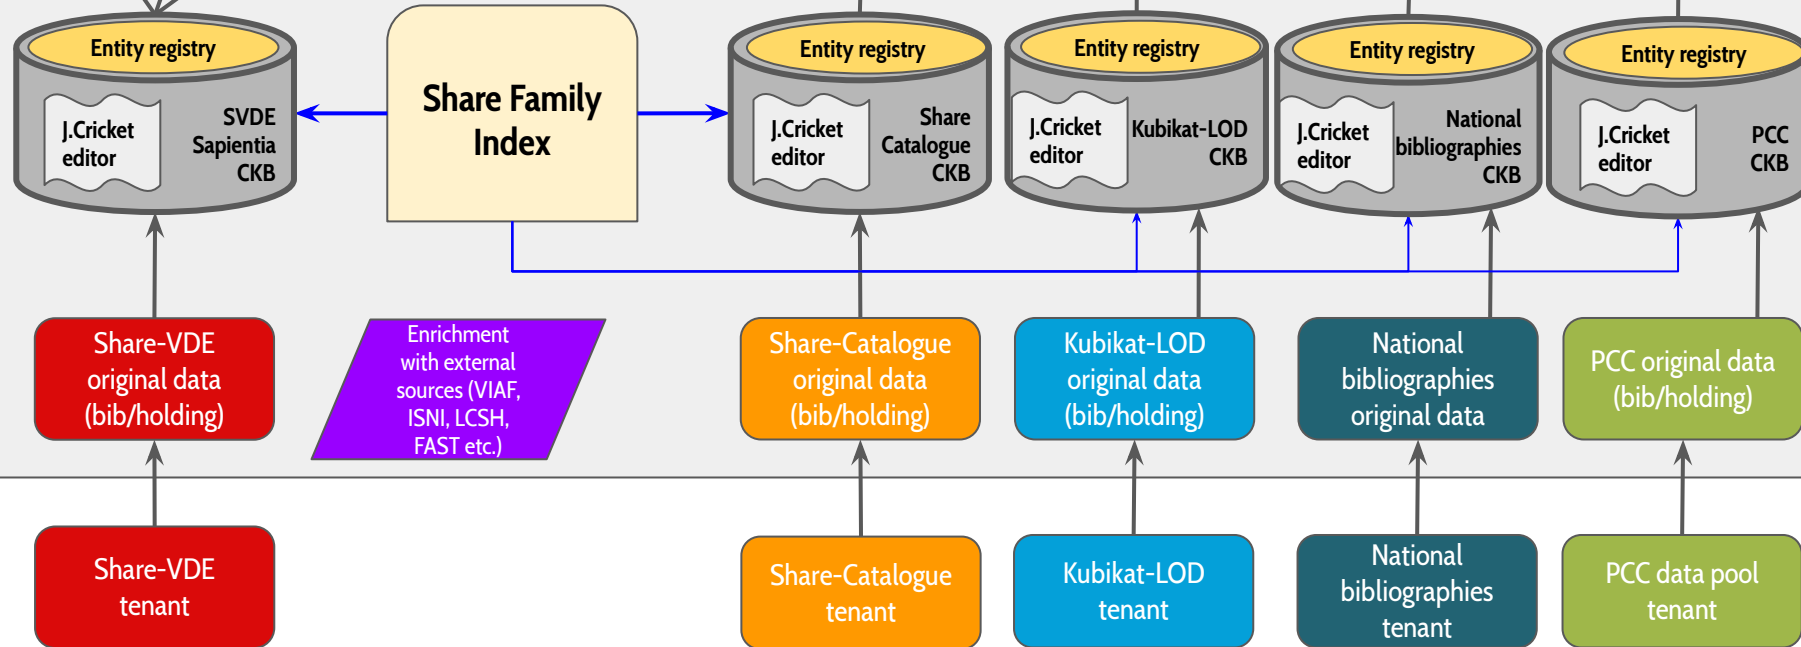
Entity registry

J.Cricket editor

SVDE Sapientia CKB

Share Family Index

Entity registry

J.Cricket editor

Share Catalogue CKB

Entity registry

J.Cricket editor

Kubikat-LOD CKB

Entity registry

J.Cricket editor

National bibliographies CKB

Entity registry

J.Cricket editor

PCC CKB

Share-VDE original data (bib/holding)

Enrichment with external sources (VIAF, ISNI, LCSH, FAST etc.)

Share-Catalogue original data (bib/holding)

Kubikat-LOD original data (bib/holding)

National bibliographies original data

PCC original data (bib/holding)

Share-VDE tenant

Share-Catalogue tenant

Kubikat-LOD tenant

National bibliographies tenant

PCC data pool tenant